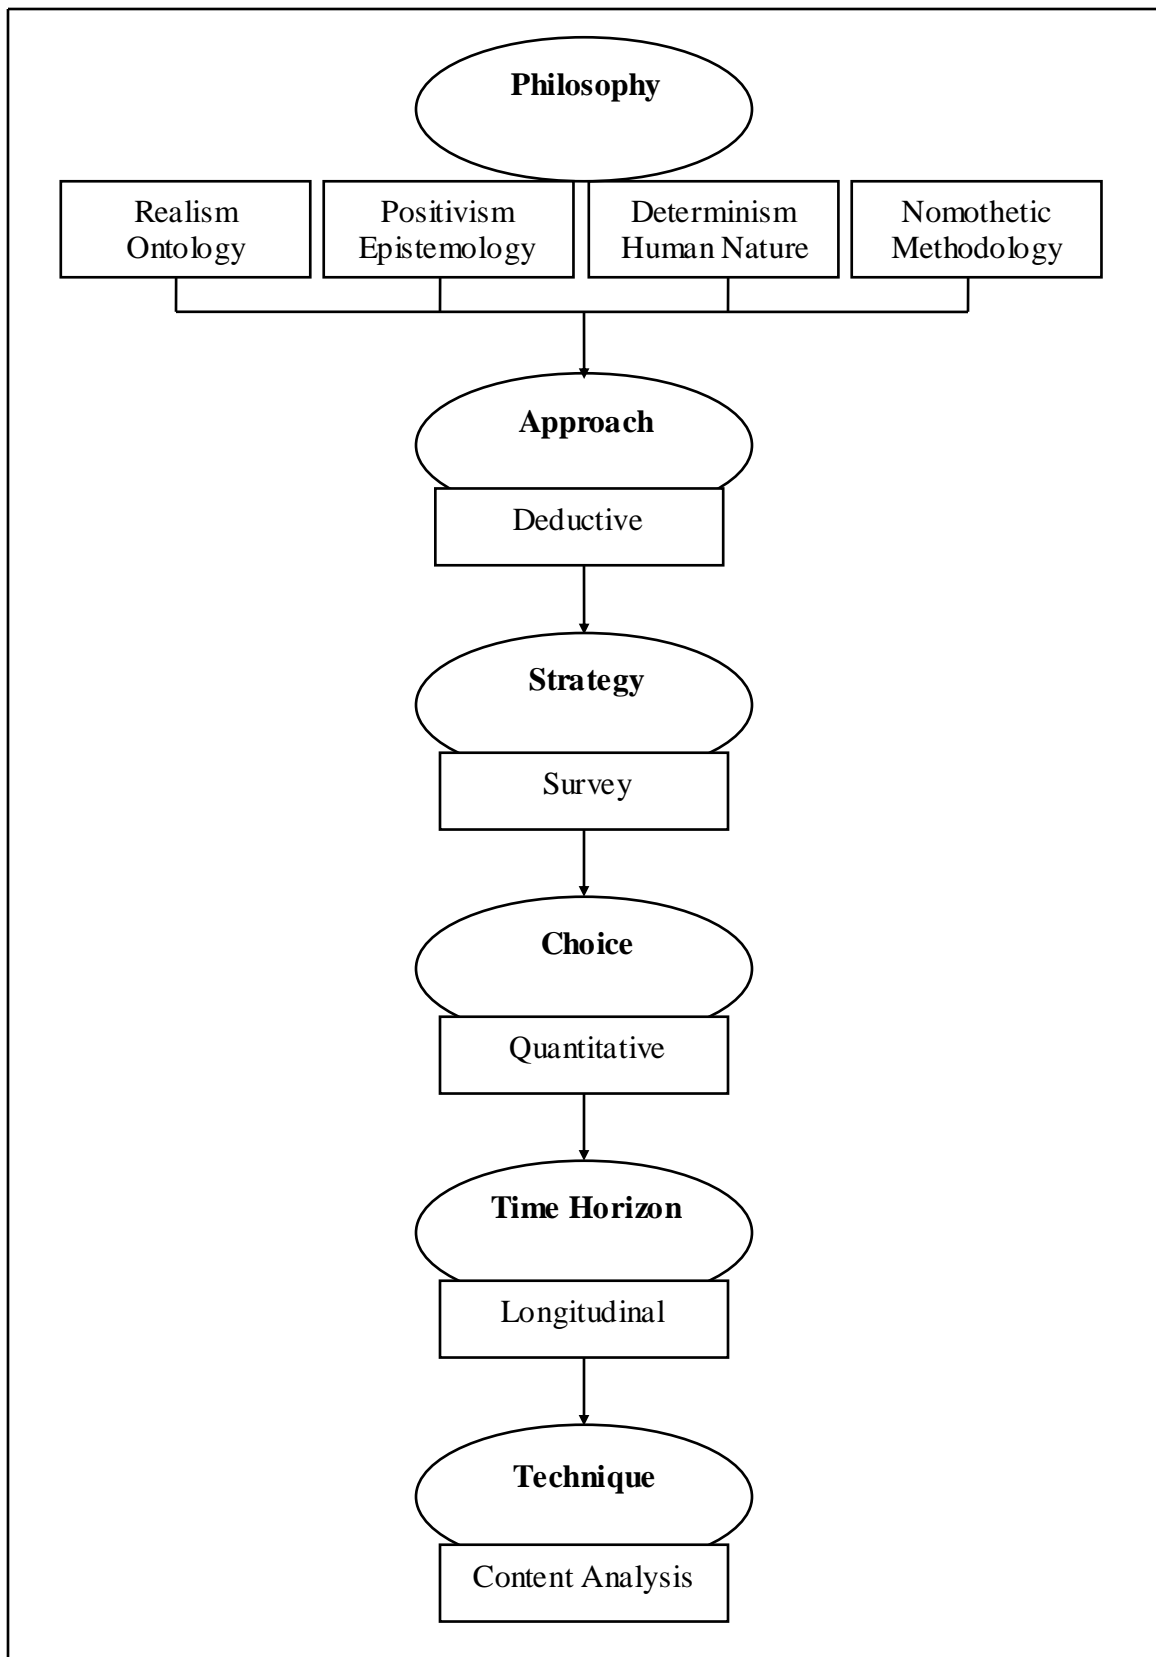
Philosophy

Realism
Ontology

Positivism
Epistemology

Determinism
Human Nature

Nomothetic
Methodology

Approach

Deductive

Strategy

Survey

Choice

Quantitative

Time Horizon

Longitudinal

Technique

Content Analysis